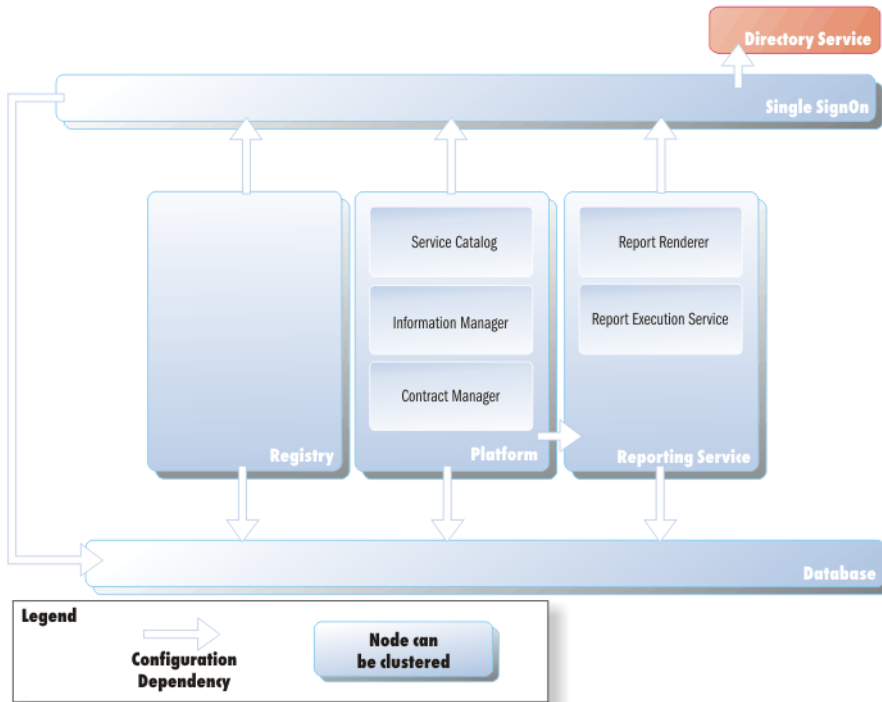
Directory Service

Single SignOn

Registry

Service Catalog

Information Manager

Contract Manager

Platform

Report Renderer

Report Execution Service

Reporting Service

Database

Legend

Configuration Dependency

Node can be clustered